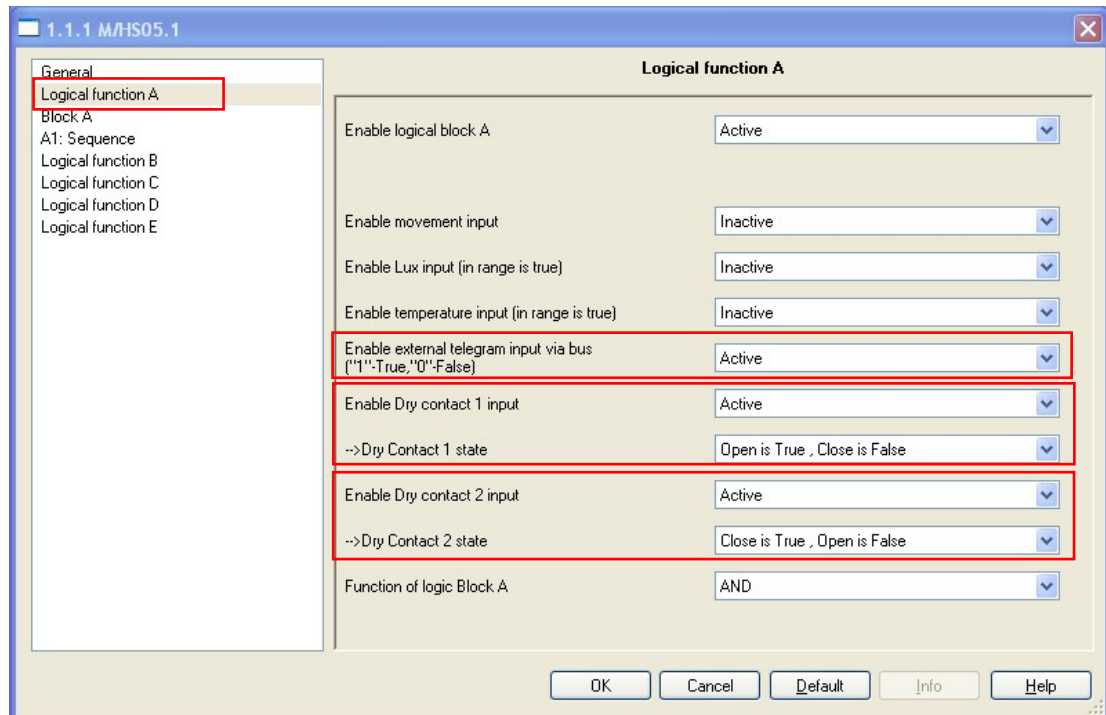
1.1.1 M/HS05.1

General
Logical function A
Block A
A1: Sequence
Logical function B
Logical function C
Logical function D
Logical function E

Logical function A

| | |
|---|---|
| Enable logical block A | Active |
| Enable movement input | Inactive |
| Enable Lux input (in range is true) | Inactive |
| Enable temperature input (in range is true) | Inactive |
| Enable external telegram input via bus ("1"-True,"0"-False) | Active |
| Enable Dry contact 1 input | Active |
| -->Dry Contact 1 state | Open is True , Close is False |
| Enable Dry contact 2 input | Active |
| -->Dry Contact 2 state | Close is True , Open is False |
| Function of logic Block A | AND |

OK Cancel Default Info Help